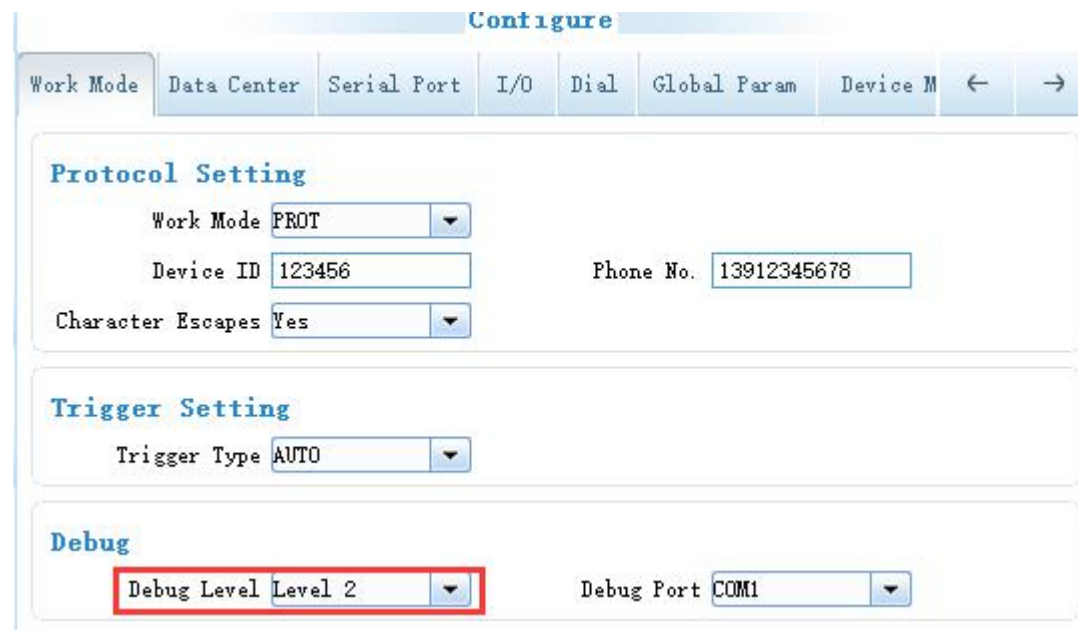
Configure

Work Mode | Data Center | Serial Port | I/O | Dial | Global Param | Device M | ← | →

Protocol Setting

Work Mode PROT

Device ID 123456

Phone No. 13912345678

Character Escapes Yes

Trigger Setting

Trigger Type AUTO

Debug

Debug Level Level 2

Debug Port COM1